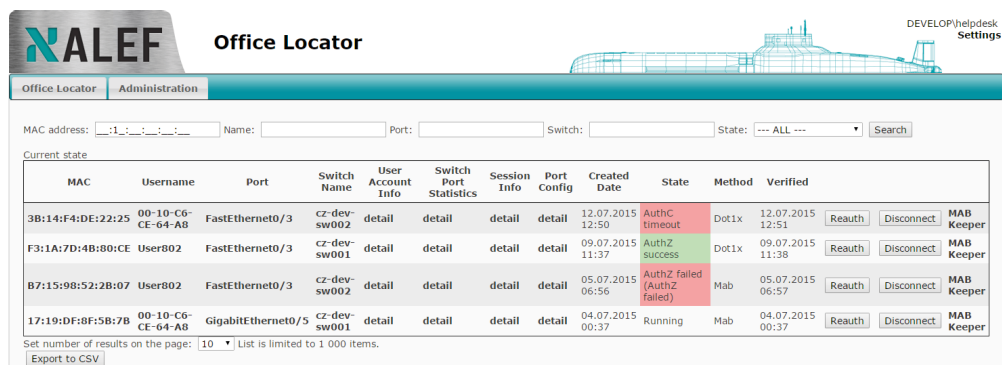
ALEF

Office Locator

DEVELOP\helpdesk
Settings

Office Locator | Administration

MAC address: __:1_:__:__:__:__ Name: Port: Switch: State: --- ALL --- Search

Current state

| MAC | Username | Port | Switch Name | User Account Info | Switch Port Statistics | Session Info | Port Config | Created Date | State | Method | Verified | | | |
|---|---|---|---|---|---|---|---|---|---|---|---|---|---|---|
| 3B:14:F4:DE:22:25 | 00-10-C6-CE-64-A8 | FastEthernet0/3 | cz-dev-sw002 | detail | detail | detail | detail | 12.07.2015 12:50 | AuthC timeout | Dot1x | 12.07.2015 12:51 | Reauth | Disconnect | MAB Keeper |
| F3:1A:7D:4B:80:CE | User802 | FastEthernet0/3 | cz-dev-sw001 | detail | detail | detail | detail | 09.07.2015 11:37 | AuthZ success | Dot1x | 09.07.2015 11:38 | Reauth | Disconnect | MAB Keeper |
| B7:15:98:52:2B:07 | User802 | FastEthernet0/3 | cz-dev-sw002 | detail | detail | detail | detail | 05.07.2015 06:56 | AuthZ failed (AuthZ failed) | Mab | 05.07.2015 06:57 | Reauth | Disconnect | MAB Keeper |
| 17:19:DF:8F:5B:7B | 00-10-C6-CE-64-A8 | GigabitEthernet0/5 | cz-dev-sw001 | detail | detail | detail | detail | 04.07.2015 00:37 | Running | Mab | 04.07.2015 00:37 | Reauth | Disconnect | MAB Keeper |

Set number of results on the page: 10 List is limited to 1 000 items.

Export to CSV